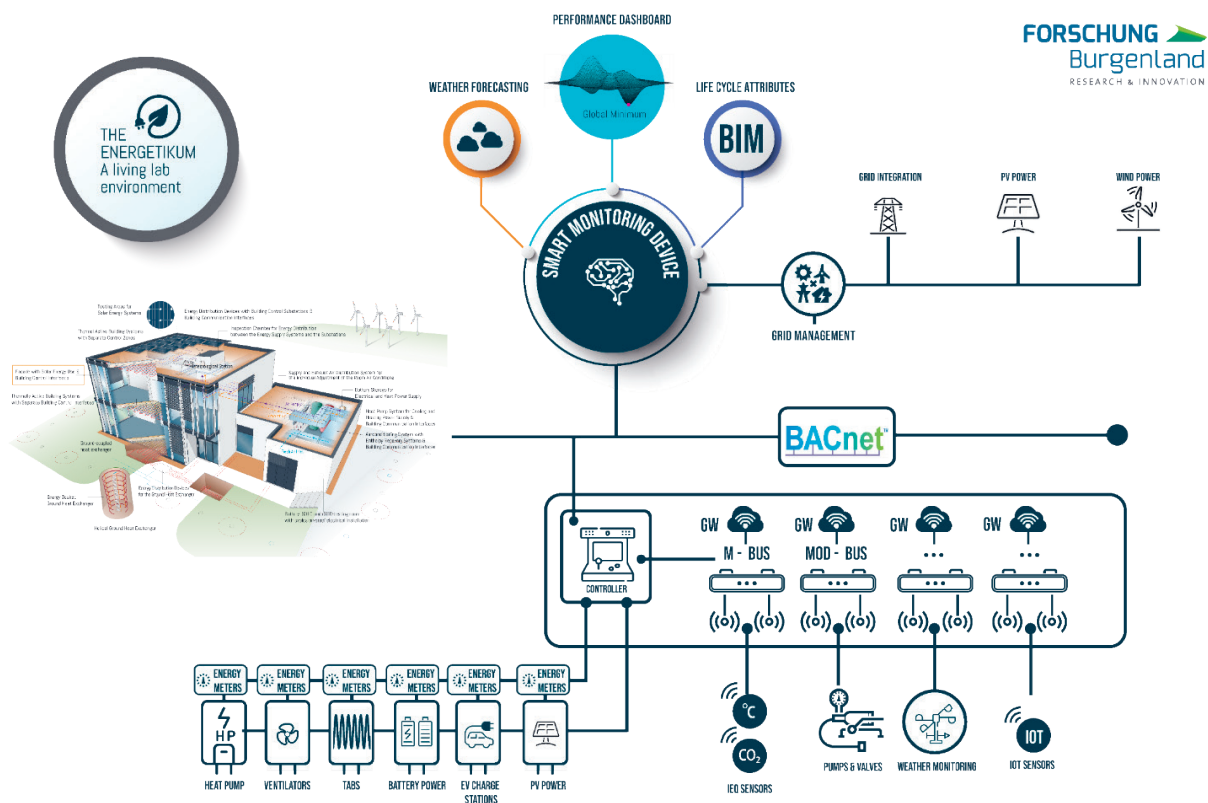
PERFORMANCE DASHBOARD

Global Minimum

FORSCHUNG Burgenland
RESEARCH & INNOVATION

WEATHER FORECASTING

LIFE CYCLE ATTRIBUTES

BIM

THE ENERGETIKUM
A living lab environment

SMART MONITORING DEVICE

GRID INTEGRATION

PV POWER

WIND POWER

GRID MANAGEMENT

BACnet

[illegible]

Ground-coupled heat exchanger

GW
M - BUS

GW
MOD - BUS

GW
...

GW
...

CONTROLLER

ENERGY METERS

ENERGY METERS

ENERGY METERS

ENERGY METERS

ENERGY METERS

ENERGY METERS

HP

HEAT PUMP

VENTILATORS

TABS

BATTERY POWER

EV CHARGE STATIONS

PV POWER

°C

$CO_2$

IEQ SENSORS

PUMPS & VALVES

WEATHER MONITORING

IOT

IOT SENSORS